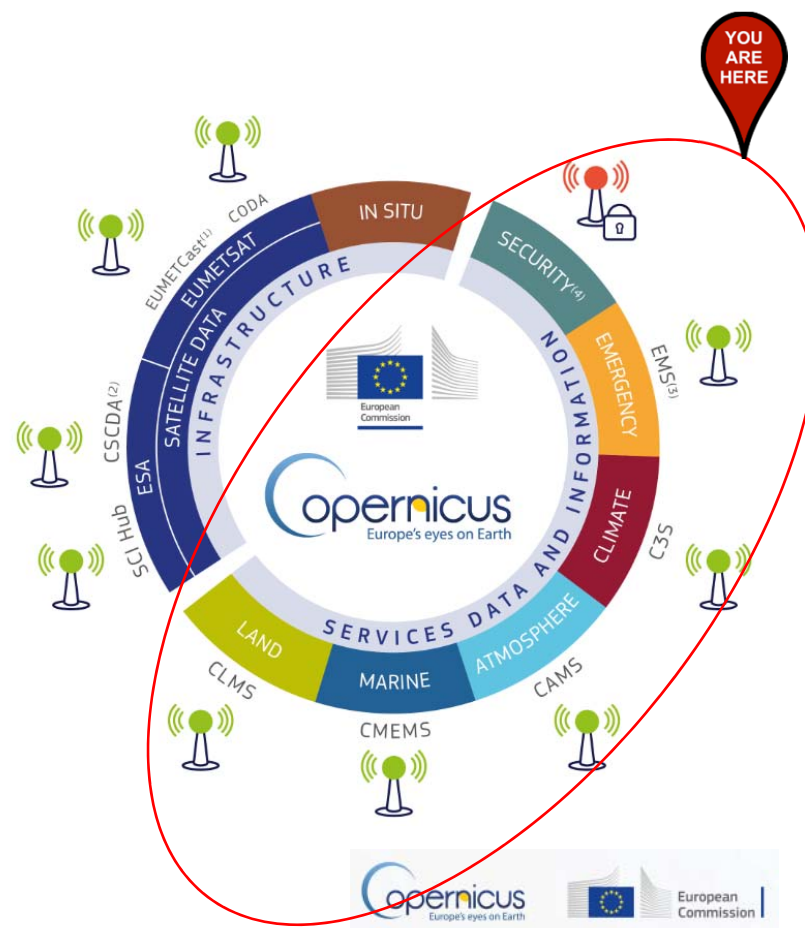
YOU ARE HERE

CODA

EUMETCast$^{(1)}$

EUMETSAT

IN SITU

SATELLITE DATA

INFRASTRUCTURE

CSCDA$^{(2)}$

ESA

SCI Hub

SECURITY$^{(4)}$

EMERGENCY

EMS$^{(3)}$

CLIMATE

C3S

SERVICES DATA AND INFORMATION

European Commission

Copernicus
Europe's eyes on Earth

LAND

MARINE

ATMOSPHERE

CLMS

CMEMS

CAMS

Copernicus
Europe's eyes on Earth

European Commission